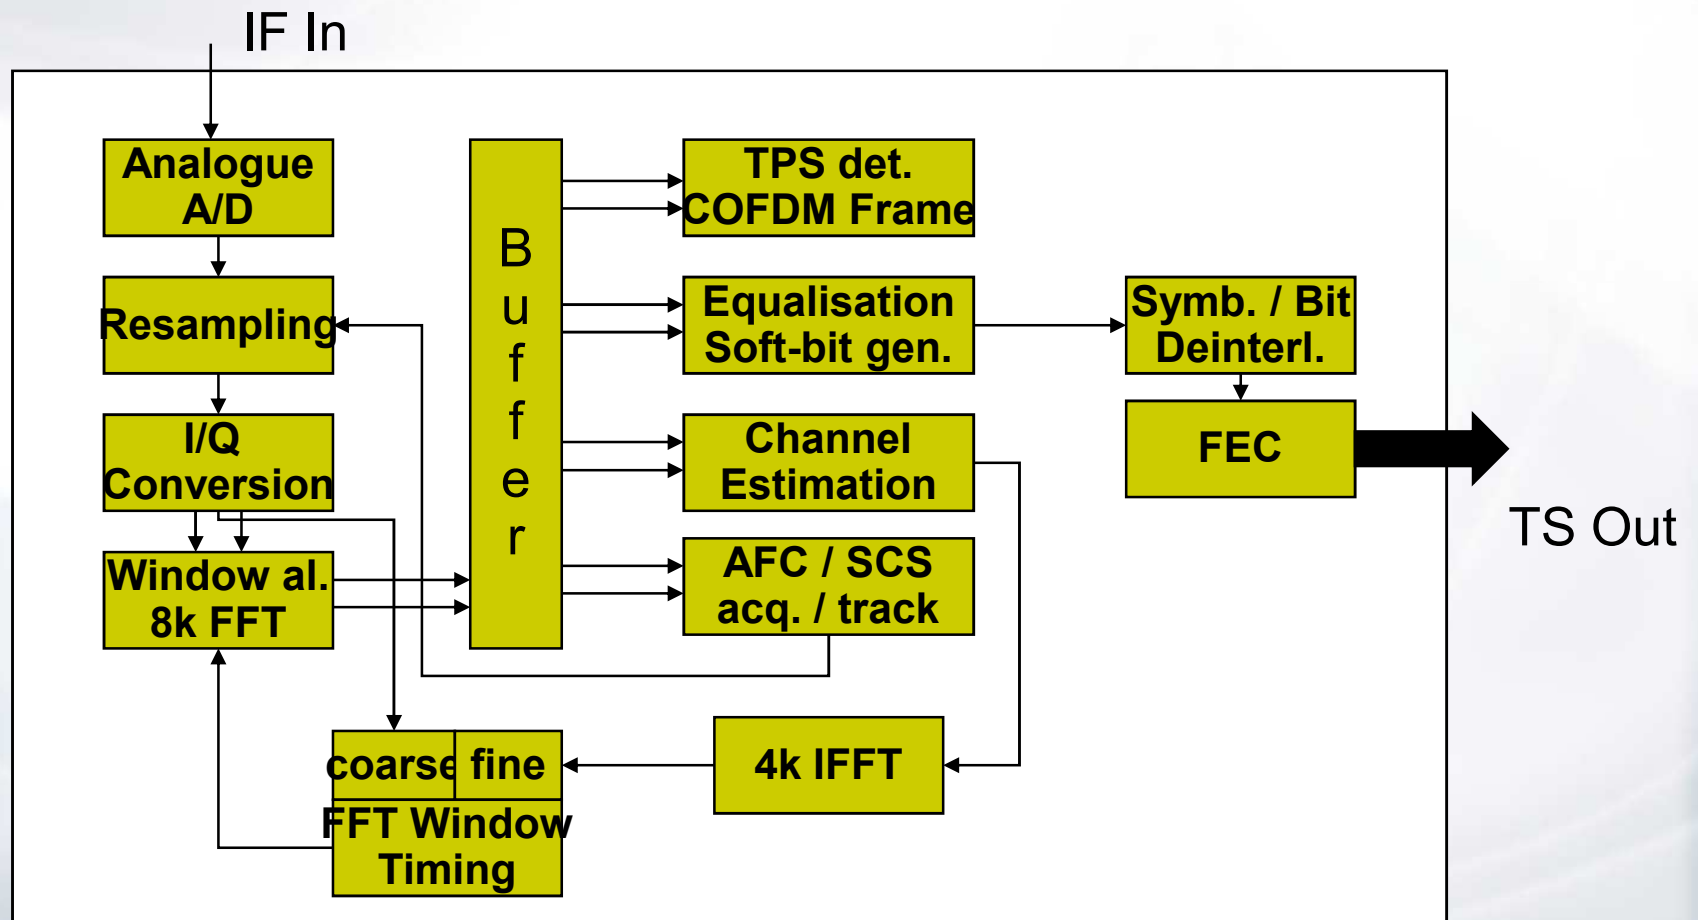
IF In

Analogue A/D

Resampling

I/Q Conversion

Window al. 8k FFT

B u f f e r

TPS det. COFDM Frame

Equalisation Soft-bit gen.

Channel Estimation

AFC / SCS acq. / track

Symb. / Bit Deinterl.

FEC

TS Out

coarse fine

FFT Window Timing

4k IFFT